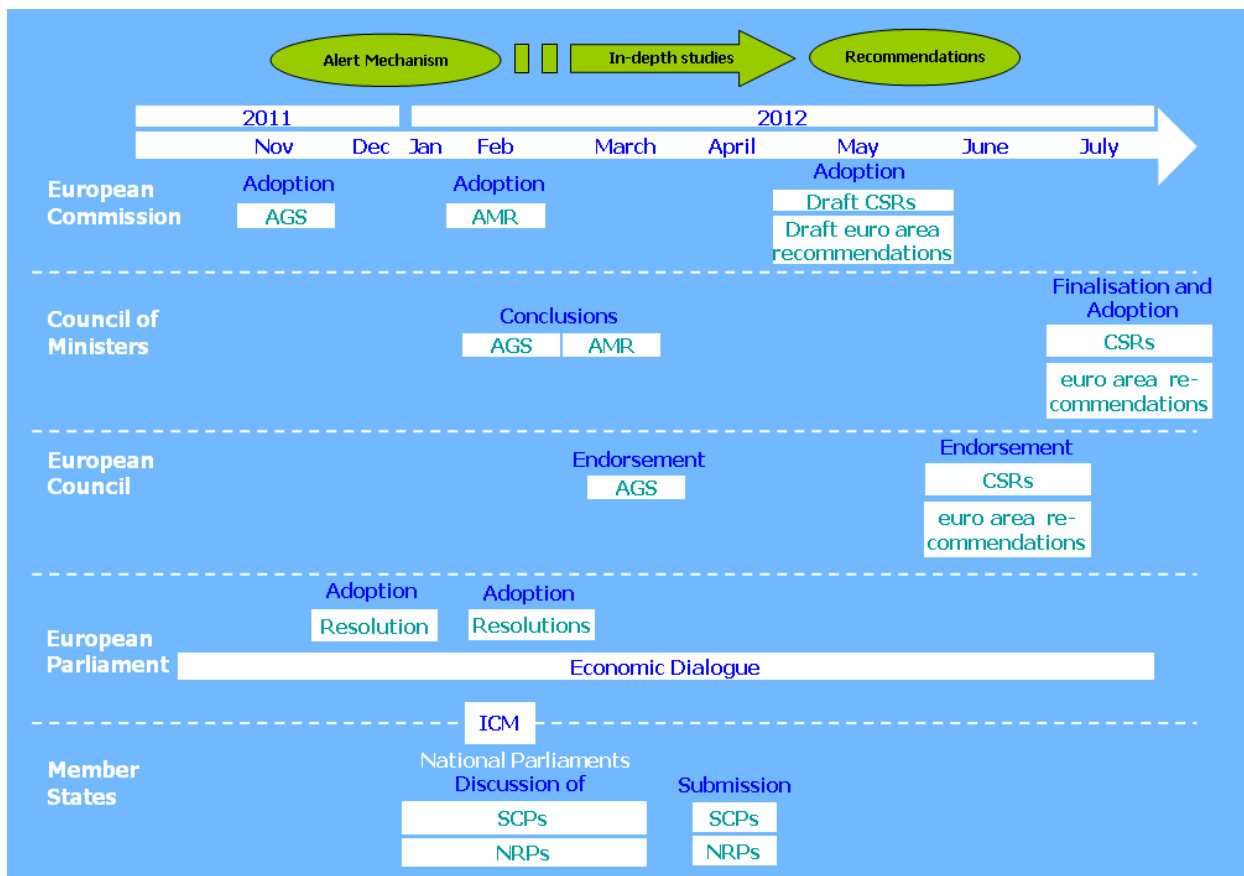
Alert Mechanism

In-depth studies

Recommendations

2011

2012

Nov Dec Jan Feb March April May June July

European Commission

Adoption

AGS

Adoption

AMR

Adoption

Draft CSRs

Draft euro area recommendations

Council of Ministers

Conclusions

AGS

AMR

Finalisation and Adoption

CSRs

euro area recommendations

European Council

Endorsement

AGS

Endorsement

CSRs

euro area recommendations

European Parliament

Adoption

Resolution

Adoption

Resolutions

Economic Dialogue

Member States

ICM

National Parliaments

Discussion of

SCPs

NRPs

Submission

SCPs

NRPs